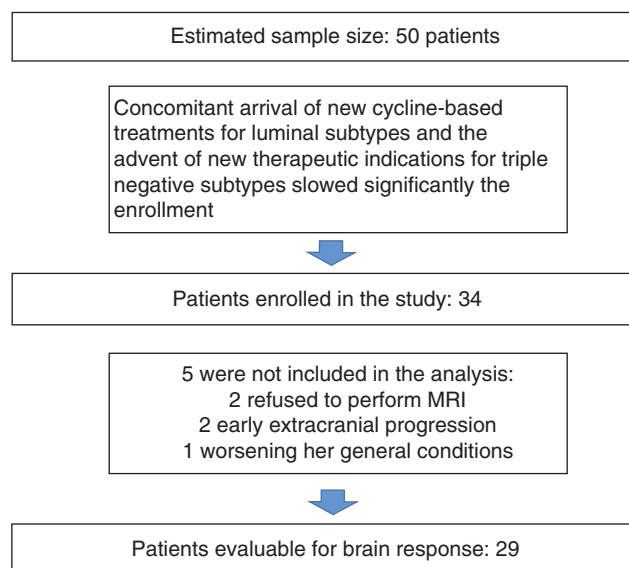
Estimated sample size: 50 patients

Concomitant arrival of new cycline-based treatments for luminal subtypes and the advent of new therapeutic indications for triple negative subtypes slowed significantly the enrollment

Patients enrolled in the study: 34

5 were not included in the analysis:
2 refused to perform MRI
2 early extracranial progression
1 worsening her general conditions

Patients evaluable for brain response: 29